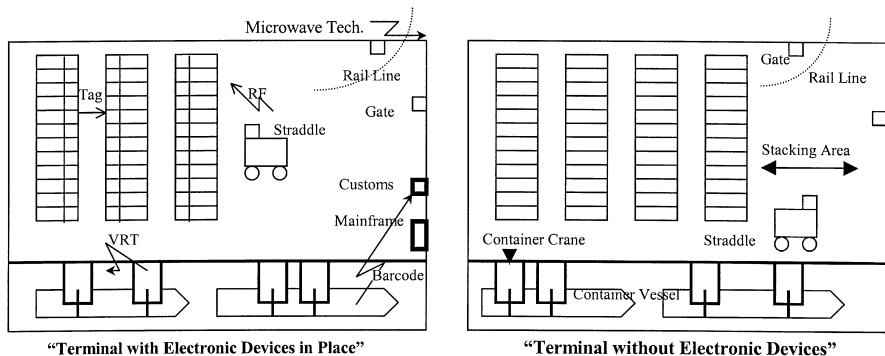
Microwave Tech.

Rail Line

Tag

RF

Gate

Straddle

Customs

Mainframe

VRT

Barcode

"Terminal with Electronic Devices in Place"

Gate

Rail Line

Stacking Area

Container Crane

Straddle

Container Vessel

"Terminal without Electronic Devices"